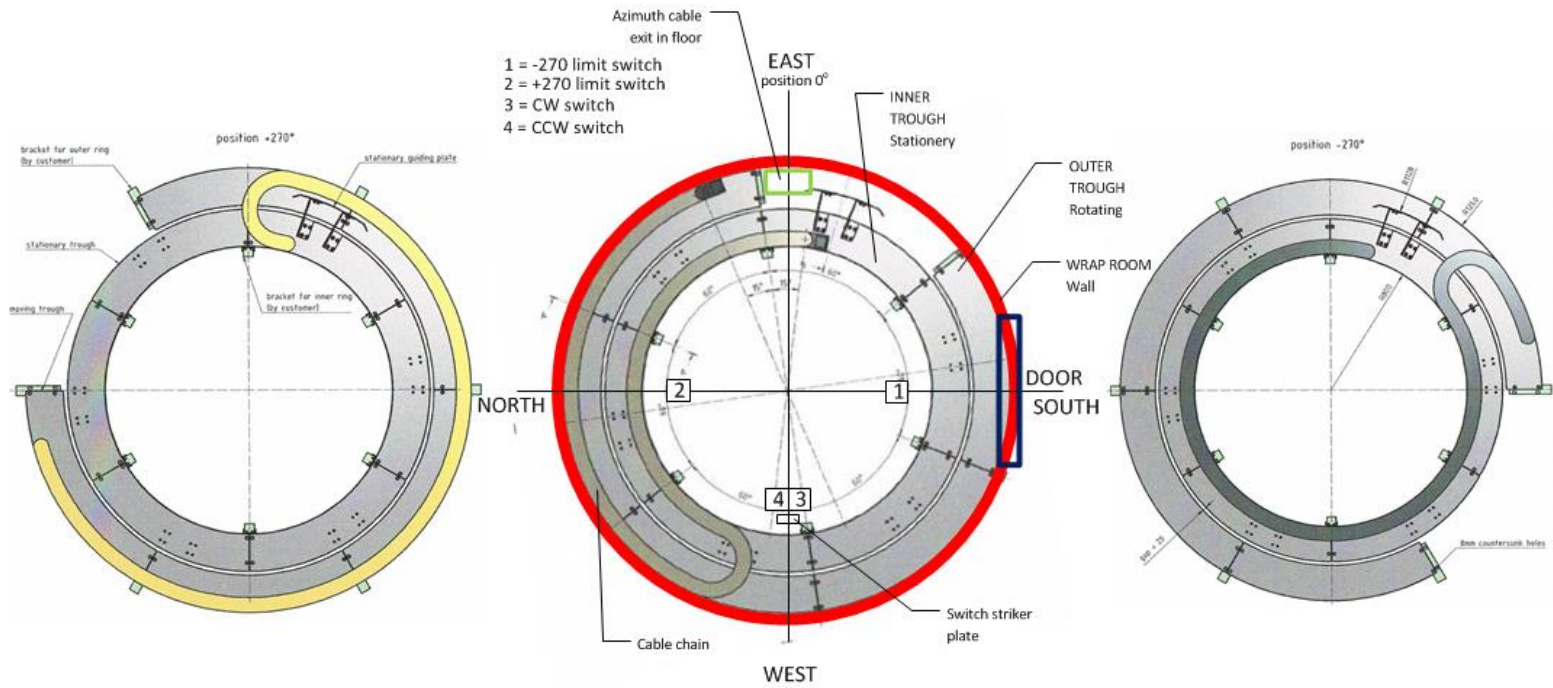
Azimuth cable exit in floor

1 = -270 limit switch
2 = +270 limit switch
3 = CW switch
4 = CCW switch

EAST
position 0°

INNER TROUGH Stationery

OUTER TROUGH Rotating

WRAP ROOM Wall

position +270°

bracket for outer ring (by customer)

stationary guiding plate

stationary trough

bracket for inner ring (by customer)

moving trough

NORTH

2

1

DOOR

SOUTH

4 3

Switch striker plate

Cable chain

WEST

position -270°

8mm countersunk holes